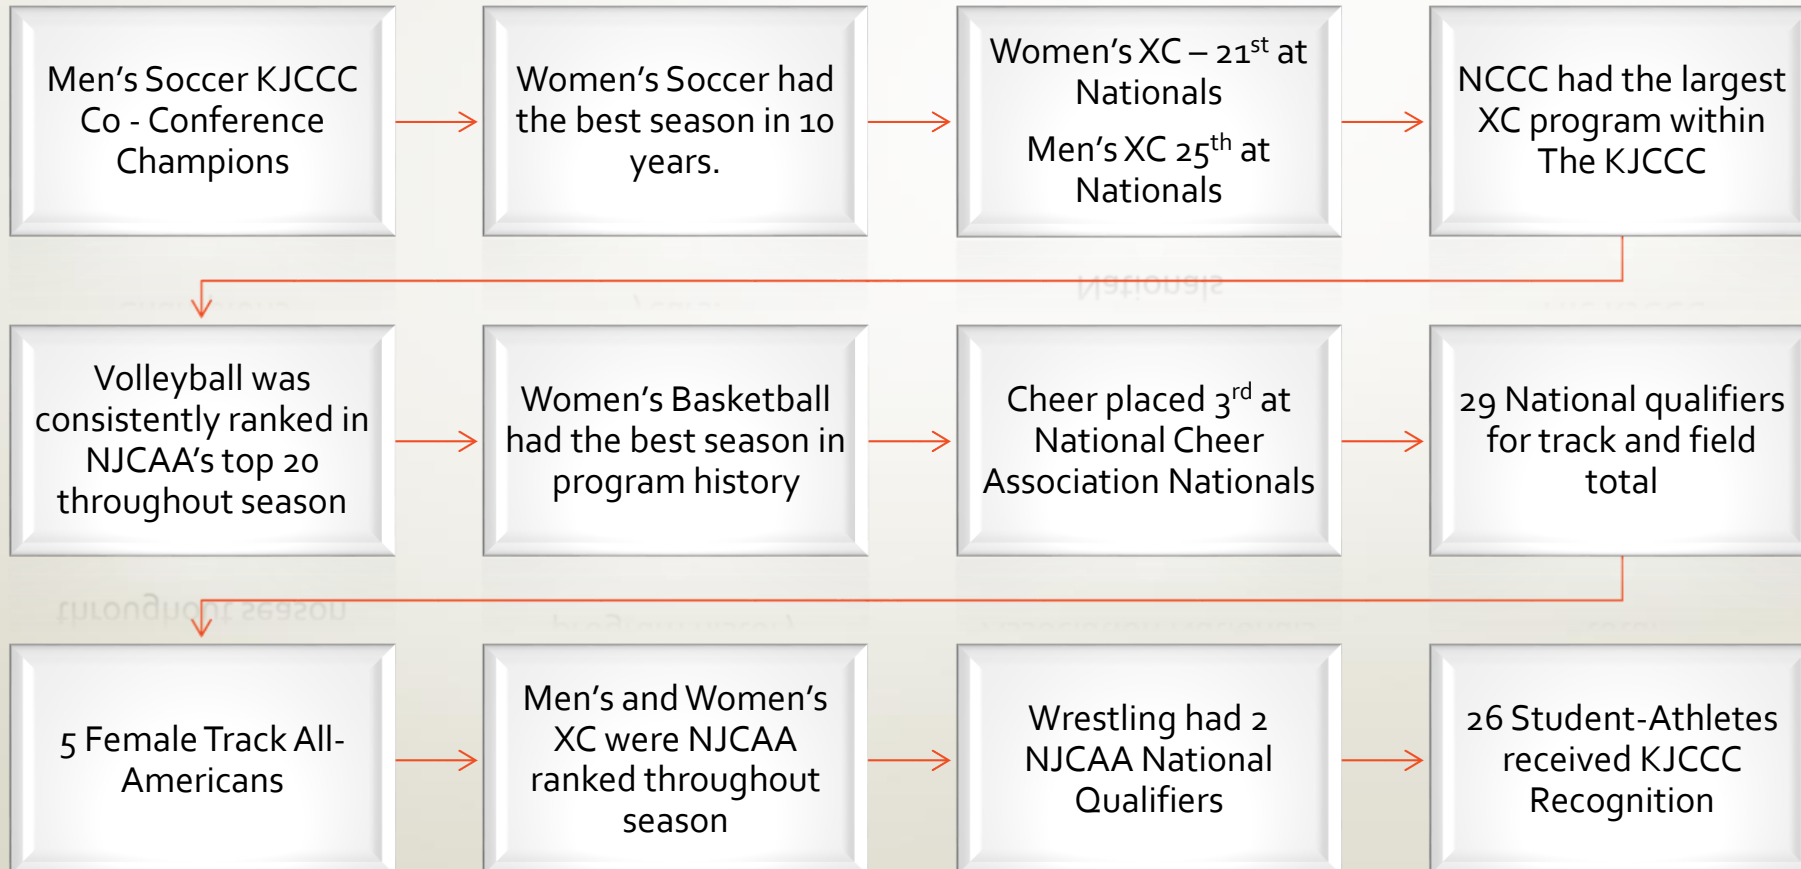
Men's Soccer KJCCC Co - Conference Champions

Women's Soccer had the best season in 10 years.

Women's XC – 21$^{st}$ at Nationals

Men's XC 25$^{th}$ at Nationals

NCCC had the largest XC program within The KJCCC

Volleyball was consistently ranked in NJCAA's top 20 throughout season

Women's Basketball had the best season in program history

Cheer placed 3$^{rd}$ at National Cheer Association Nationals

29 National qualifiers for track and field total

5 Female Track All-Americans

Men's and Women's XC were NJCAA ranked throughout season

Wrestling had 2 NJCAA National Qualifiers

26 Student-Athletes received KJCCC Recognition